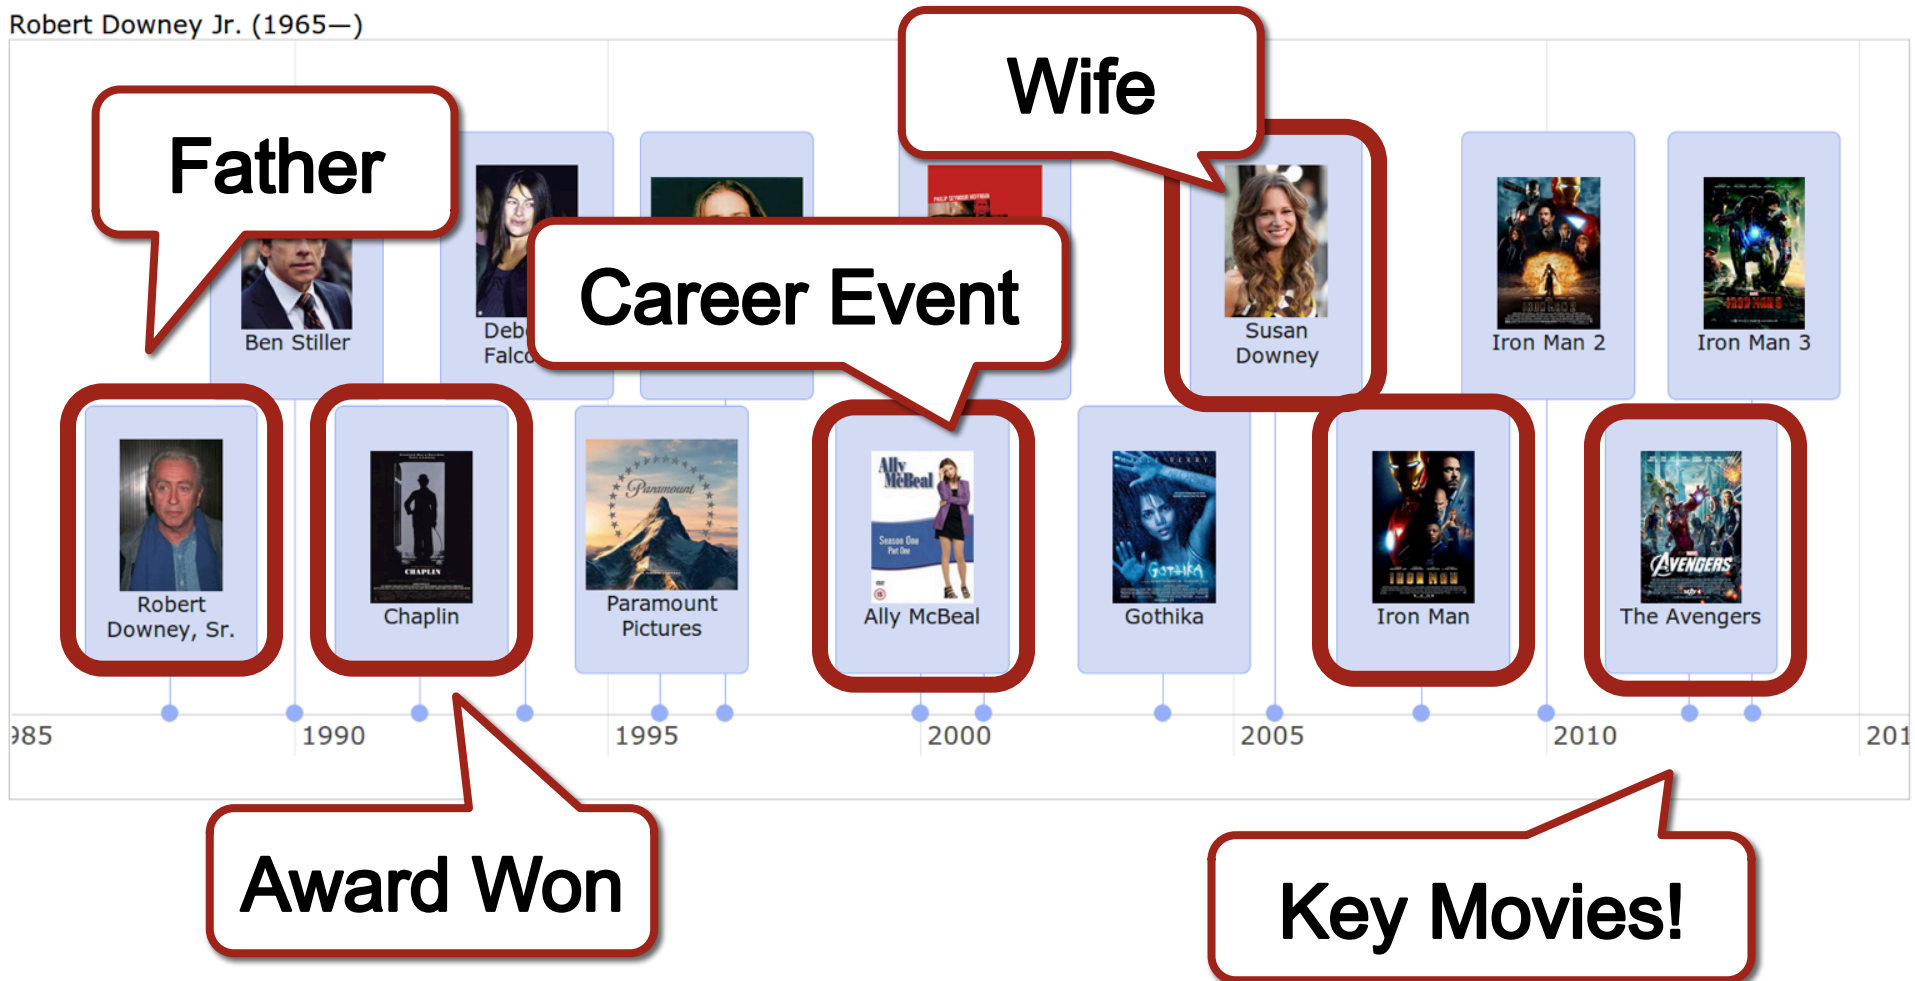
Robert Downey Jr. (1965—)

Father

Wife

Ben Stiller

Deb
Falco

Career Event

Susan Downey

Iron Man 2

Iron Man 3

Robert Downey, Sr.

Chaplin

Paramount Pictures

Ally McBeal

Gothika

Iron Man

The Avengers

985

1990

1995

2000

2005

2010

201

Award Won

Key Movies!